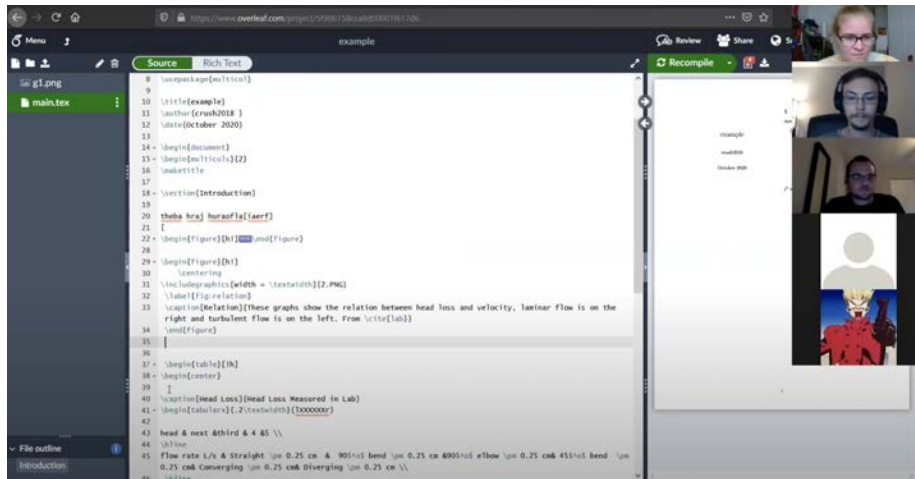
https://www.overleaf.com/project/5f90b158cca8d00001f617d6

Menu

example

Review Share

Source Rich Text

Recompile

g1.png
main.tex

8 \usepackage{multicol}
9
10 \title{example}
11 \author{crush2018 }
12 \date{October 2020}
13
14 \begin{document}
15 \begin{multicols}{2}
16 \maketitle
17
18 \section{Introduction}
19
20 theba hraj huraofla[iaerf]
21 [
22 \begin{figure}[h]\end{figure}
28
29 \begin{figure}[h]
30 \centering
31 \includegraphics[width = \textwidth]{2.PNG}
32 \label{fig:relation}
33 \caption[Relation]{These graphs show the relation between head loss and velocity, laminar flow is on the right and turbulent flow is on the left. From \cite{lab}}
34 \end{figure}
35
36
37 \begin{table}[h]
38 \begin{center}
39
40 \caption[Head Loss]{Head Loss Measured in Lab}
41 \begin{tabularx}{.2\textwidth}{|XXXXXXXX|}
42
43 head & next &third & 4 &5 \\
44 \hline
45 flow rate L/s & Straight \pm 0.25 cm & 90\$\circ\$ bend \pm 0.25 cm &90\$\circ\$ elbow \pm 0.25 cm& 45\$\circ\$ bend \pm 0.25 cm& Converging \pm 0.25 cm& Diverging \pm 0.25 cm \\

File outline
Introduction

example
crush2018
October 2020